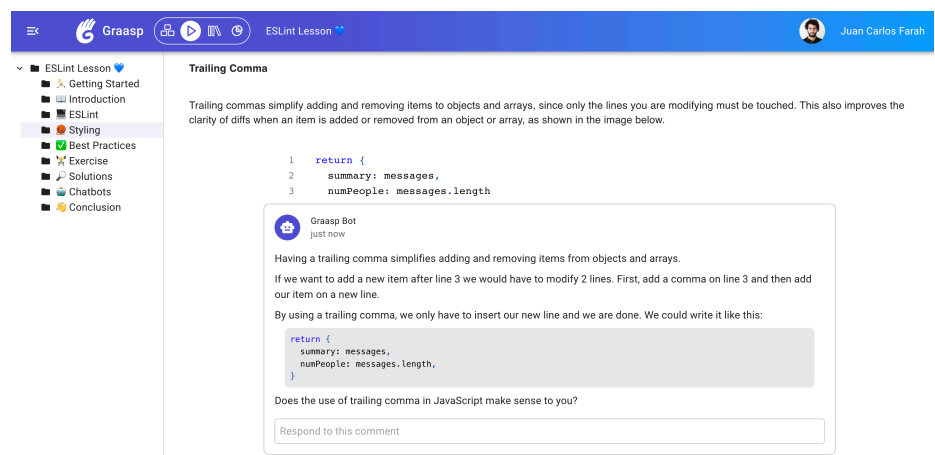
Graasp ESLint Lesson 💙 Juan Carlos Farah

ESLint Lesson 💙
🏃 Getting Started
📖 Introduction
💻 ESLint
🏀 Styling
✅ Best Practices
🏋 Exercise
🔎 Solutions
🤖 Chatbots
👋 Conclusion

Trailing Comma

Trailing commas simplify adding and removing items to objects and arrays, since only the lines you are modifying must be touched. This also improves the clarity of diffs when an item is added or removed from an object or array, as shown in the image below.

1 return {
2 summary: messages,
3 numPeople: messages.length

Graasp Bot
just now

Having a trailing comma simplifies adding and removing items from objects and arrays.

If we want to add a new item after line 3 we would have to modify 2 lines. First, add a comma on line 3 and then add our item on a new line.

By using a trailing comma, we only have to insert our new line and we are done. We could write it like this:

return {
summary: messages,
numPeople: messages.length,
}

Does the use of trailing comma in JavaScript make sense to you?

Respond to this comment